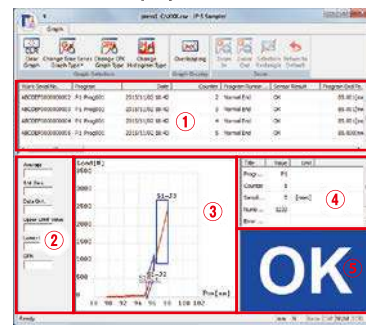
Graph

Clear Graph | Change Base Series Graph Type | Change CPK Graph Type | Change Histogram Type | Overlapping | Zoom In | Zoom Out | Selection Rectangle | Return to Default

Graph Selection | Graph Display | Zoom

| Work Serial No. | Program | Date | Counter | Program Number | Sensor Status | Program End Po... |
|---|---|---|---|---|---|---|
| ABCDEF0000000003 | P1 Prog001 | 2013/11/02 08:40 | 2 | Normal End | | 95.80 [mm] |
| ABCDEF0000000002 | P1 Prog001 | 2013/11/02 08:40 | 3 | Normal End | | 95.80 [mm] |
| ABCDEF0000000001 | P1 Prog001 | 2013/11/02 08:40 | 4 | Normal End | | 95.80 [mm] |
| ABCDEF0000000004 | P1 Prog001 | 2013/11/02 08:40 | 5 | Normal End | | 95.80 [mm] |

①

Average
Std Dev
Data Cnt
Upper Limit Value
Lower
CPK

②

Load [N]
3500
3000
2500
2000
1500
1000
500
0
88 90 92 94 96 98 100
Pos [mm]
S1→T3
S1→T2

③

| Title | Value | Unit |
|---|---|---|
| Prog... | P1 | |
| Counter | 3 | |
| Sampl... | 5 | [mm] |
| Numb... | 1232 | |
| Error | ... | |

④

OK

⑤

Ready